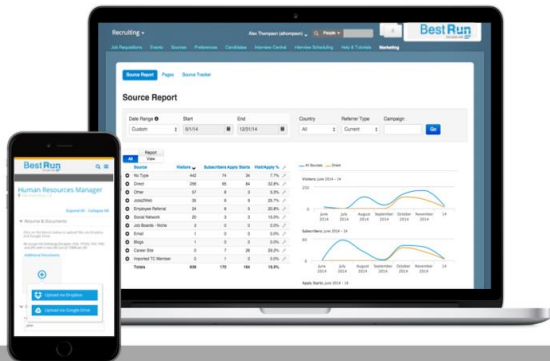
Recruiting ▾

Alex Thompson (athompson) ▾

People ▾

Best Run

Job Requisitions Events Sources Preferences Candidates Interview Central Interview Scheduling Help & Tutorials Marketing

Source Report Pages Source Tracker

Source Report

Date Range Start End Country Referrer Type Campaign

Custom 6/1/14 12/31/14 All Current Go

Report View

All

| Source | Visitors | Subscribers | Apply Starts | Visit/Apply % |
|---|---|---|---|---|
| No Type | 442 | 74 | 34 | 7.7% |
| Direct | 256 | 65 | 84 | 32.8% |
| Other | 57 | 8 | 3 | 5.3% |
| JobsOhio | 35 | 6 | 9 | 25.7% |
| Employee Referral | 24 | 8 | 5 | 20.8% |
| Social Network | 10 | 3 | 0 | 0.0% |
| Job Boards - Niche | 3 | 0 | 0 | 0.0% |
| Email | 1 | 0 | 0 | 0.0% |
| Blogs | 1 | 0 | 0 | 0.0% |
| Career Site | 1 | 0 | 0 | 0.0% |
| Imported TC Member | 0 | 1 | 0 | 0.0% |
| Totals | 830 | 175 | 164 | 19.8% |

All Sources Direct

Visitors June 2014 - 14

June 2014 July 2014 August 2014 September 2014 October 2014 November 2014 December 2014

Subscribers June 2014 - 14

Apply Starts June 2014 - 14

Best Run

Human Resources Manager

Upload via Dropbox

Upload via Google Drive